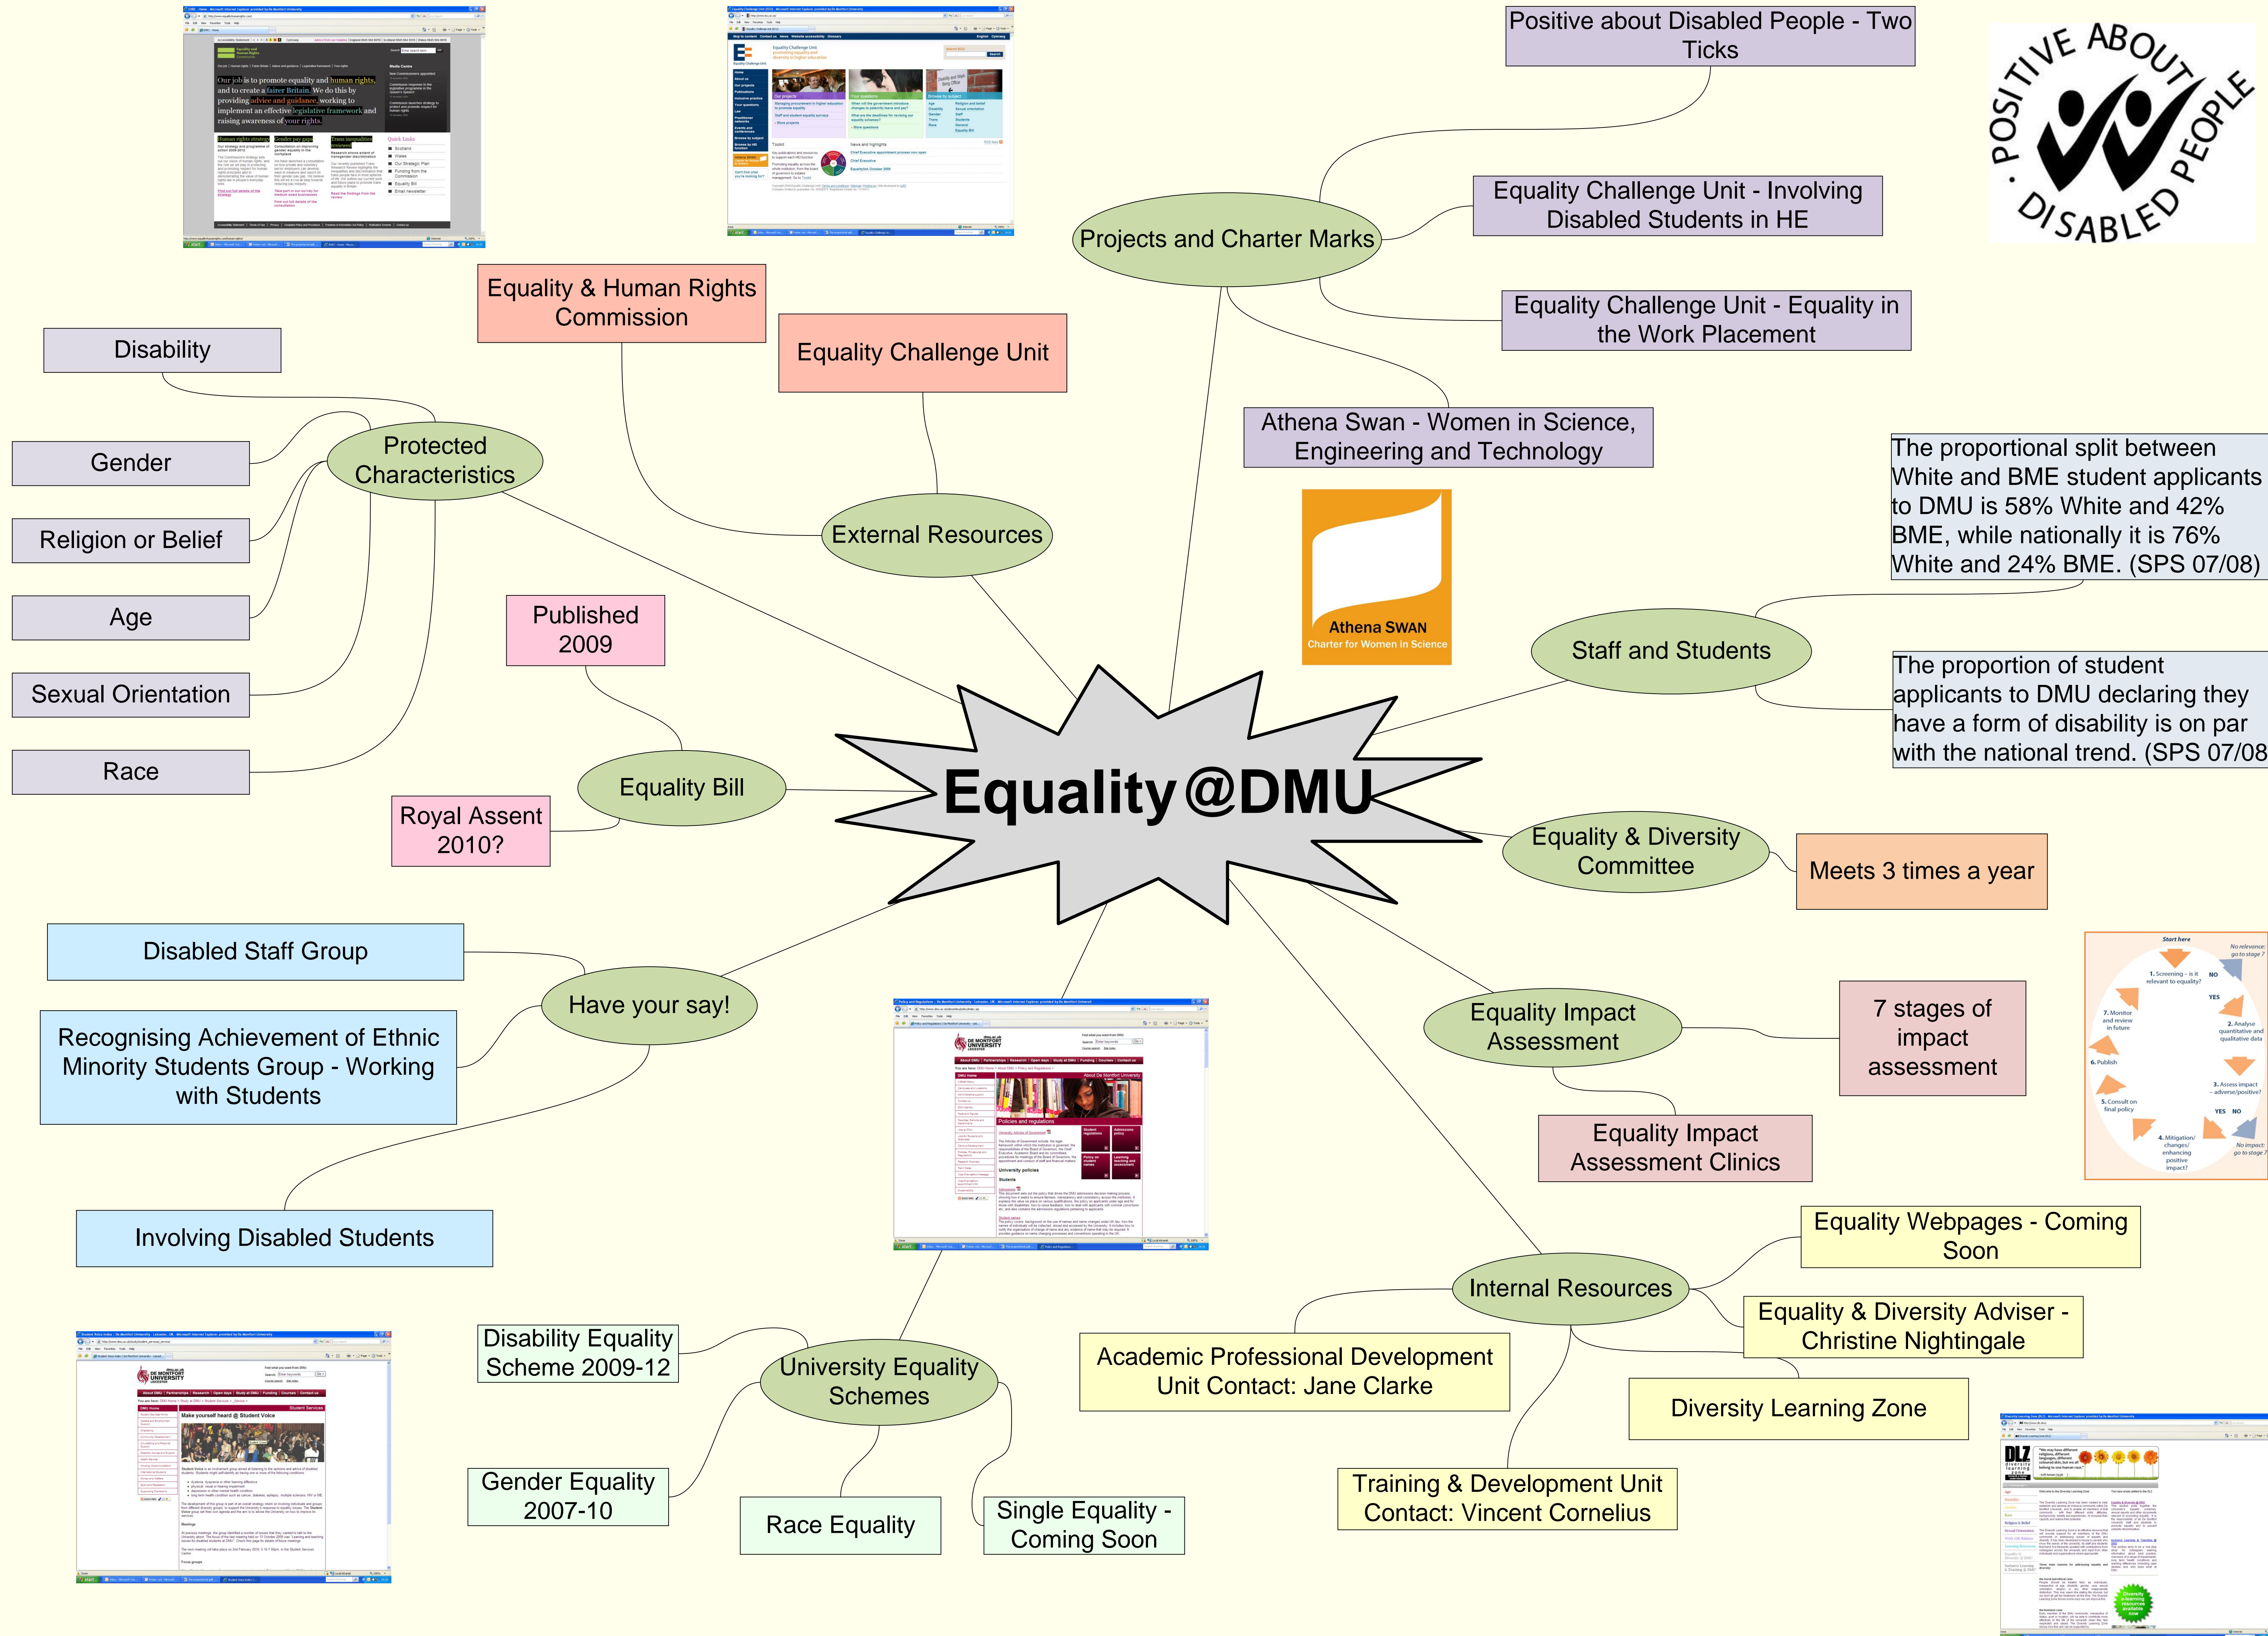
Equality@DMU

Positive about Disabled People - Two Ticks

POSITIVE ABOUT DISABLED PEOPLE

Equality Challenge Unit - Involving Disabled Students in HE

Projects and Charter Marks

Equality Challenge Unit - Equality in the Work Placement

Athena Swan - Women in Science, Engineering and Technology

Athena SWAN
Charter for Women in Science

Equality & Human Rights Commission

Equality Challenge Unit

External Resources

Disability

Gender

Religion or Belief

Age

Sexual Orientation

Race

Protected Characteristics

Published 2009

Equality Bill

Royal Assent 2010?

The proportional split between White and BME student applicants to DMU is 58% White and 42% BME, while nationally it is 76% White and 24% BME. (SPS 07/08)

Staff and Students

The proportion of student applicants to DMU declaring they have a form of disability is on par with the national trend. (SPS 07/08

Equality & Diversity Committee

Meets 3 times a year

Disabled Staff Group

Have your say!

Recognising Achievement of Ethnic Minority Students Group - Working with Students

Involving Disabled Students

Equality Impact Assessment

7 stages of impact assessment

Equality Impact Assessment Clinics

Start here
No relevance: go to stage 7
1. Screening – is it relevant to equality?
NO
YES
2. Analyse quantitative and qualitative data
3. Assess impact – adverse/positive?
YES NO
No impact: go to stage 7
4. Mitigation/ changes/ enhancing positive impact?
5. Consult on final policy
6. Publish
7. Monitor and review in future

Internal Resources

Equality Webpages - Coming Soon

Equality & Diversity Adviser - Christine Nightingale

Academic Professional Development Unit Contact: Jane Clarke

Diversity Learning Zone

Training & Development Unit Contact: Vincent Cornelius

University Equality Schemes

Disability Equality Scheme 2009-12

Gender Equality 2007-10

Race Equality

Single Equality - Coming Soon

DE MONTFORT UNIVERSITY

Policies and regulations

Make yourself heard @ Student Voice

Student Services

DLZ